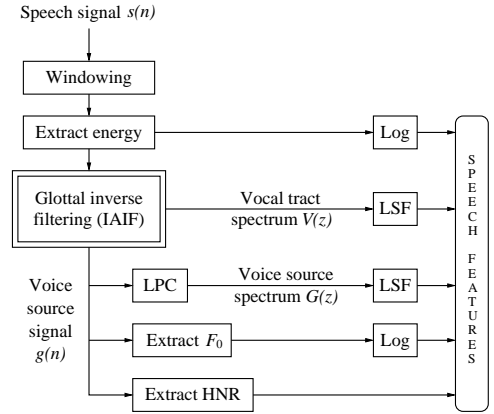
Speech signal $s(n)$

Windowing

Extract energy

Log

Glottal inverse filtering (IAIF)

Vocal tract spectrum $V(z)$

LSF

Voice source signal $g(n)$

LPC

Voice source spectrum $G(z)$

LSF

Extract $F_0$

Log

Extract HNR

SPEECH FEATURES